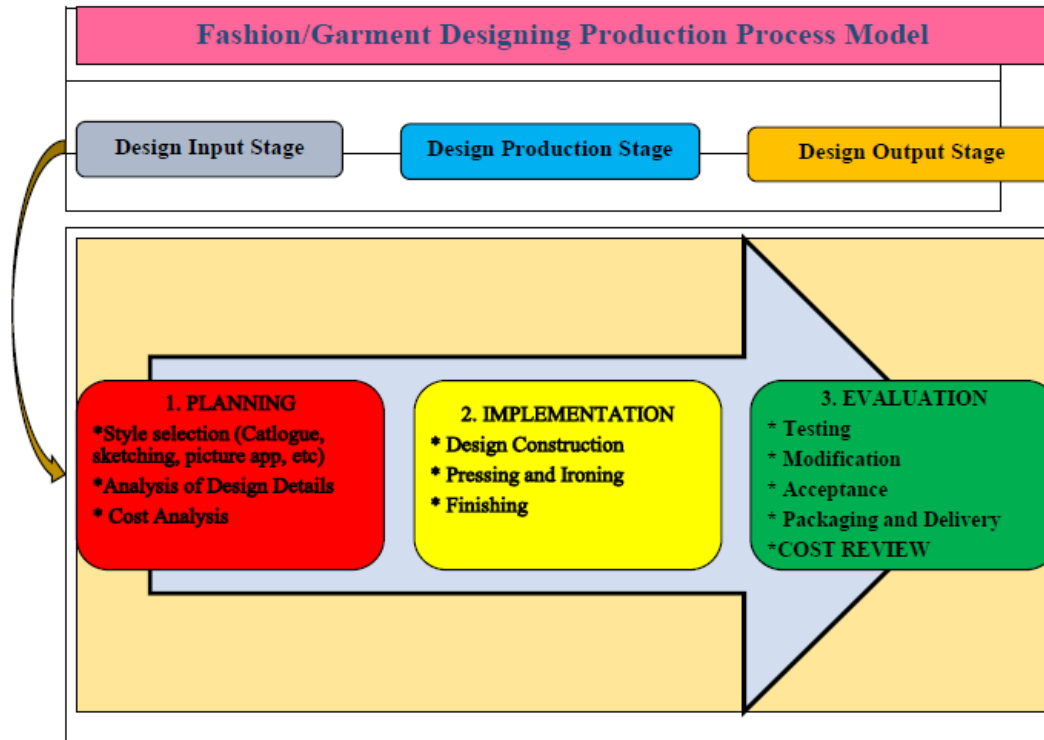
Fashion/Garment Designing Production Process Model

Design Input Stage

Design Production Stage

Design Output Stage

1. PLANNING
*Style selection (Catlogue, sketching, picture app, etc)
*Analysis of Design Details
* Cost Analysis

2. IMPLEMENTATION
* Design Construction
* Pressing and Ironing
* Finishing

3. EVALUATION
* Testing
* Modification
* Acceptance
* Packaging and Delivery
*COST REVIEW